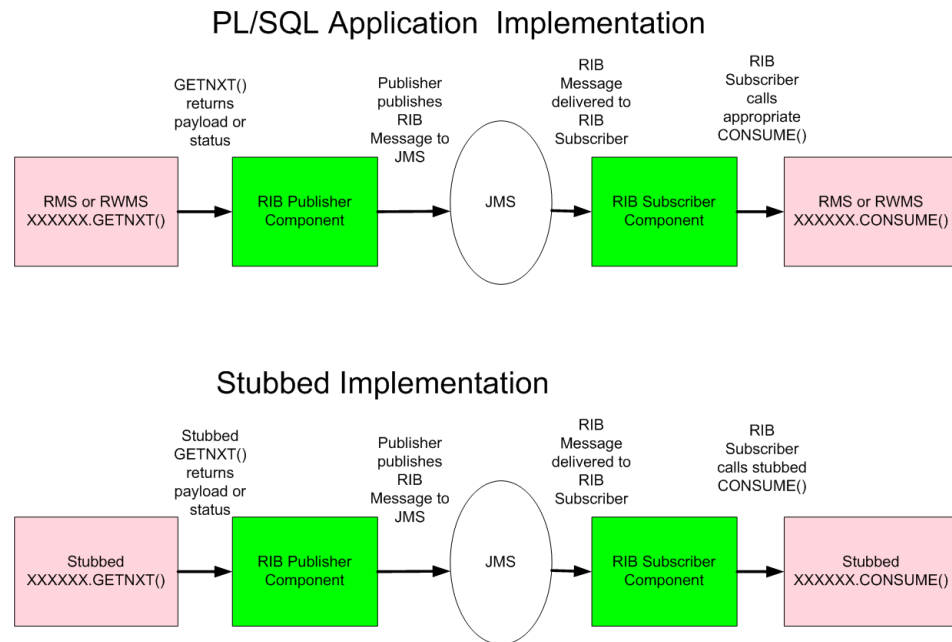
PL/SQL Application Implementation

GETNXT() returns payload or status

Publisher publishes RIB Message to JMS

RIB Message delivered to RIB Subscriber

RIB Subscriber calls appropriate CONSUME()

RMS or RWMS XXXXXX.GETNXT()

RIB Publisher Component

JMS

RIB Subscriber Component

RMS or RWMS XXXXXX.CONSUME()

Stubbed Implementation

Stubbed GETNXT() returns payload or status

Publisher publishes RIB Message to JMS

RIB Message delivered to RIB Subscriber

RIB Subscriber calls stubbed CONSUME()

Stubbed XXXXXX.GETNXT()

RIB Publisher Component

JMS

RIB Subscriber Component

Stubbed XXXXXX.CONSUME()